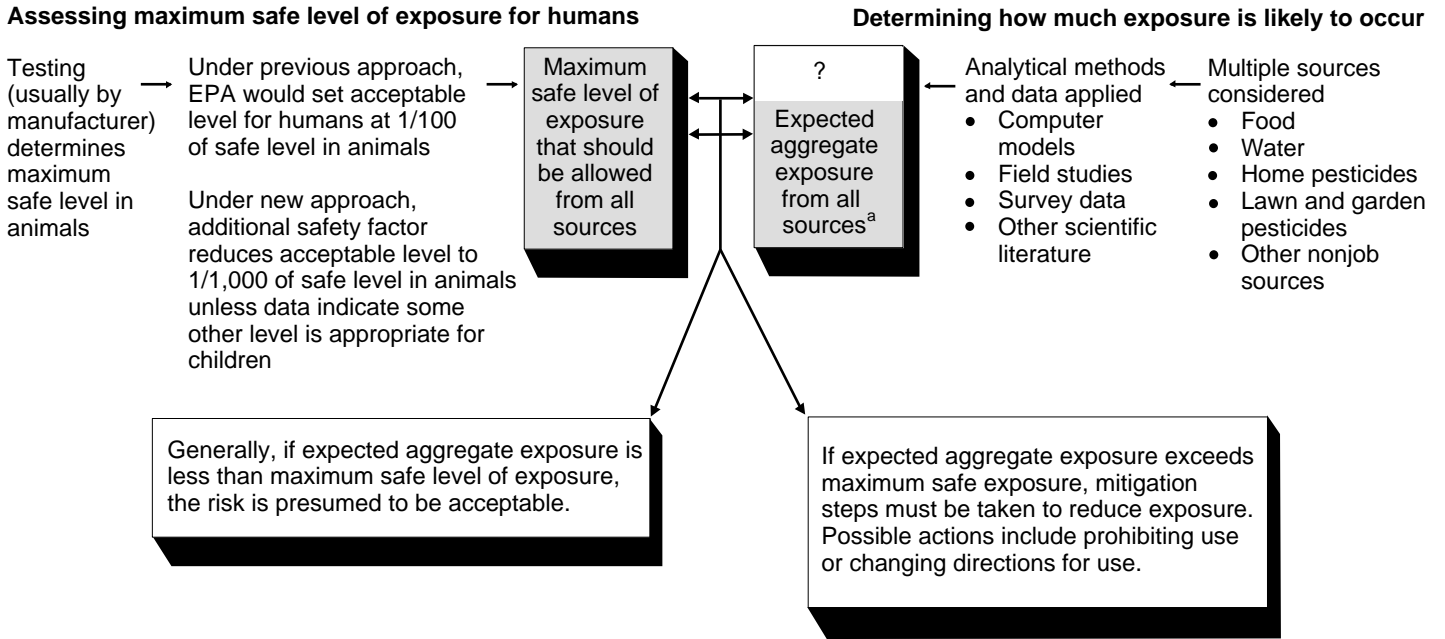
Assessing maximum safe level of exposure for humans

Determining how much exposure is likely to occur

Testing (usually by manufacturer) determines maximum safe level in animals

Under previous approach, EPA would set acceptable level for humans at 1/100 of safe level in animals

Under new approach, additional safety factor reduces acceptable level to 1/1,000 of safe level in animals unless data indicate some other level is appropriate for children

Maximum safe level of exposure that should be allowed from all sources

?

Expected aggregate exposure from all sources$^a$

Analytical methods and data applied
• Computer models
• Field studies
• Survey data
• Other scientific literature

Multiple sources considered
• Food
• Water
• Home pesticides
• Lawn and garden pesticides
• Other nonjob sources

Generally, if expected aggregate exposure is less than maximum safe level of exposure, the risk is presumed to be acceptable.

If expected aggregate exposure exceeds maximum safe exposure, mitigation steps must be taken to reduce exposure. Possible actions include prohibiting use or changing directions for use.